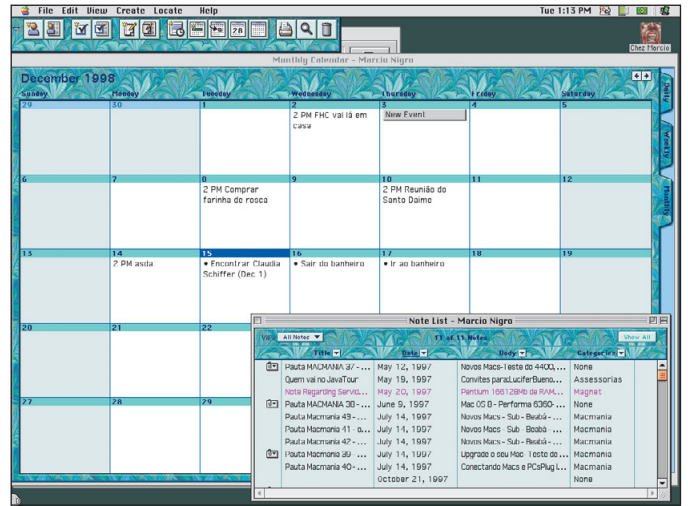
File Edit View Create Locate Help

Tue 1:13 PM

Chez Marcio

Monthly Calendar - Marcio Nigro

December 1998

Daily

Weekly

Monthly

| Sunday | Monday | Tuesday | Wednesday | Thursday | Friday | Saturday |
|---|---|---|---|---|---|---|
| 29 | 30 | 1 | 2 2 PM FHC vai lá em casa | 3 New Event | 4 | 5 |
| 6 | 7 | 8 2 PM Comprar farinha do rosca | 9 | 10 2 PM Reunião do Santo Daime | 11 | 12 |
| 13 | 14 2 PM asda | 15 • Encontrar Claudia Schiffer (Dec 1) | 16 • Sair do banheiro | 17 • Ir ao banheiro | 18 | 19 |
| 20 | 21 | 22 | | | | |
| 27 | 28 | 29 | | | | |

Note List - Marcio Nigro

View: All Notes

11 of 11 Notes

Show All

| Title | Date | Body | Categories |
|---|---|---|---|
| Pauta MACMANIA 37 - ... | May 12, 1997 | Novos Macs-Teste do 4400,... | None |
| Quem vai no JavaTour | May 19, 1997 | Convites para:LuciferBueno... | Assessorias |
| Nota Regarding Servi... | May 20, 1997 | Pentium 166128Mb de RAM... | Magnat |
| Pauta MACMANIA 38 - ... | June 9, 1997 | Mac OS 8 - Performa 6360-... | None |
| Pauta Macmania 43 - ... | July 14, 1997 | Novos Macs - Sub - Beabá - ... | Macmania |
| Pauta Macmania 41 - ... | July 14, 1997 | Novos Macs - Sub - Beabá - ... | Macmania |
| Pauta Macmania 42 - ... | July 14, 1997 | Novos Macs - Sub - Beabá - ... | Macmania |
| Pauta Macmania 39 - ... | July 14, 1997 | Upgrade o seu Mac Teste do ... | Macmania |
| Pauta Macmania 40 - ... | July 14, 1997 | Conectando Macs e PCsPlug l... | Macmania |
| | October 21, 1997 | | None |